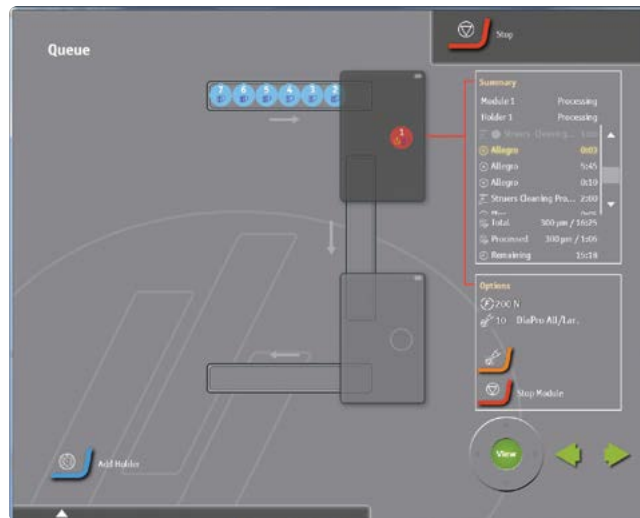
Queue

Stop

7 6 5 4 3 2

1

Summary
Module 1 Processing
Holder 1 Processing
Struers Cleaning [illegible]
Allegro 0:03
Allegro 5:45
Allegro 0:10
Struers Cleaning Pro... 2:00
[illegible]
Total 300 µm / 16:25
Processed 300 µm / 1:06
Remaining 15:18

Options
200 N
10 DiaPro All/Lar.

Stop Module

View

Add Holder